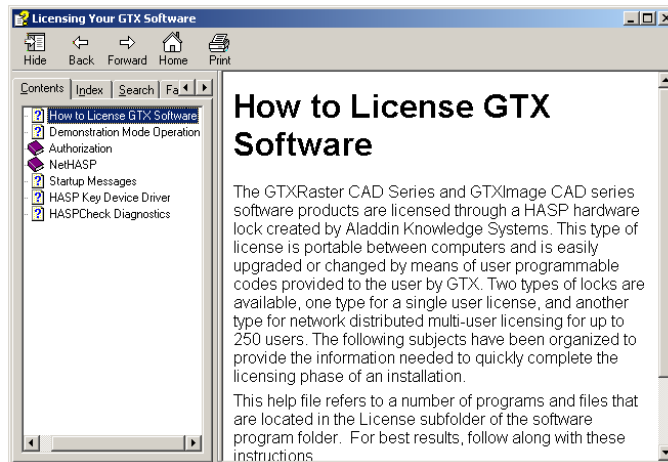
Licensing Your GTX Software

Hide Back Forward Home Print

Contents Index Search Fa

How to License GTX Software
Demonstration Mode Operation
Authorization
NetHASP
Startup Messages
HASP Key Device Driver
HASPCheck Diagnostics

How to License GTX Software

The GTXRaster CAD Series and GTXImage CAD series software products are licensed through a HASP hardware lock created by Aladdin Knowledge Systems. This type of license is portable between computers and is easily upgraded or changed by means of user programmable codes provided to the user by GTX. Two types of locks are available, one type for a single user license, and another type for network distributed multi-user licensing for up to 250 users. The following subjects have been organized to provide the information needed to quickly complete the licensing phase of an installation.

This help file refers to a number of programs and files that are located in the License subfolder of the software program folder. For best results, follow along with these instructions